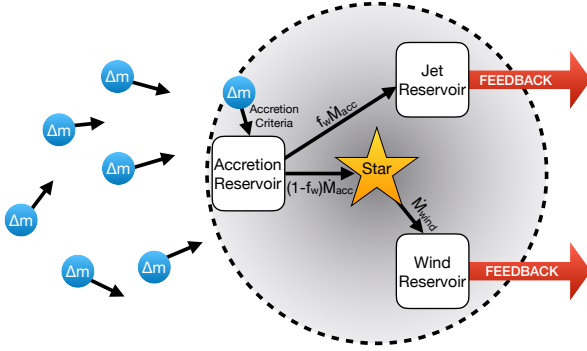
$\Delta m$

$\Delta m$

$\Delta m$

$\Delta m$

$\Delta m$

$\Delta m$

$\Delta m$

Accretion Criteria

Accretion Reservoir

$f_w\dot{M}_{acc}$

$(1-f_w)\dot{M}_{acc}$

Star

$\dot{M}_{wind}$

Jet Reservoir

FEEDBACK

Wind Reservoir

FEEDBACK